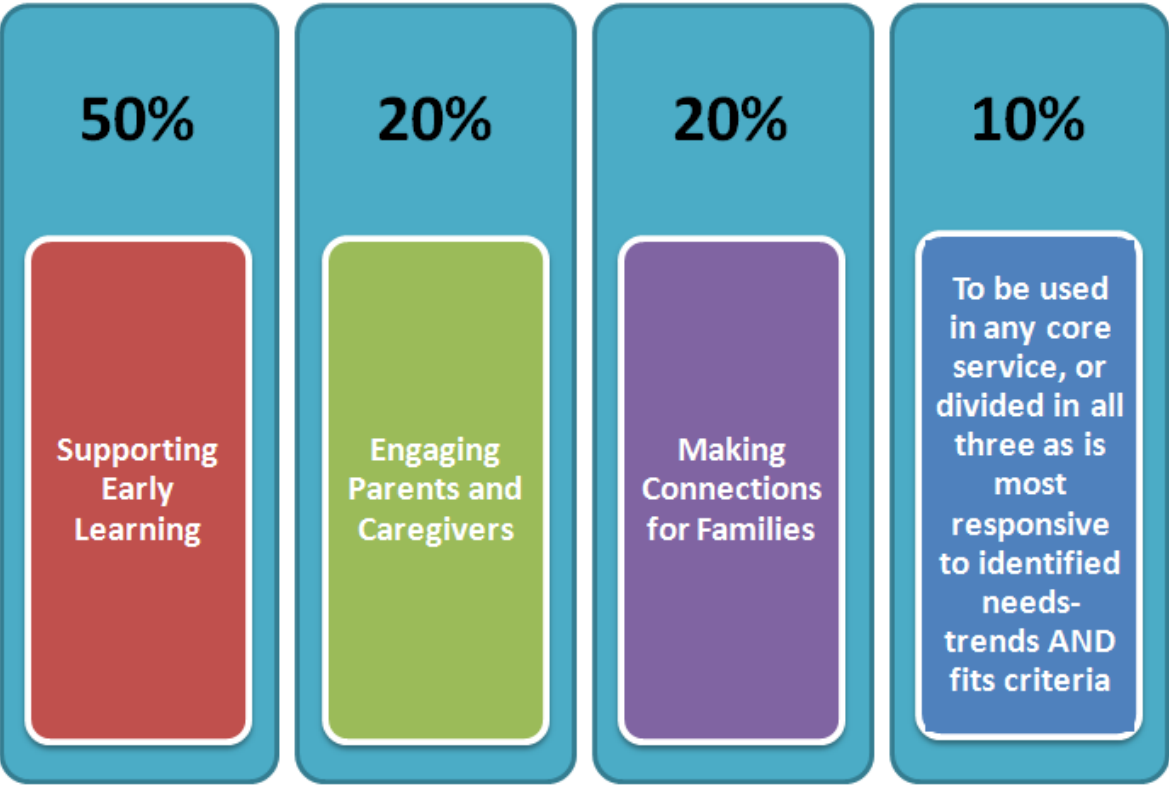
50%

Supporting Early Learning

20%

Engaging Parents and Caregivers

20%

Making Connections for Families

10%

To be used in any core service, or divided in all three as is most responsive to identified needs-trends AND fits criteria